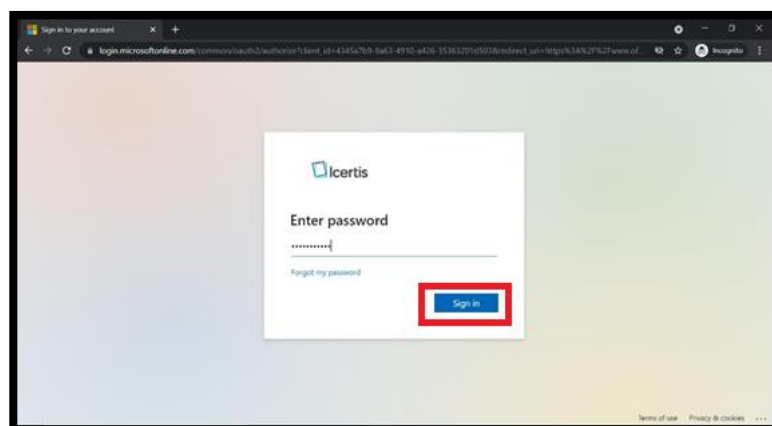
Sign in to your account

login.microsoftonline.com/common/oauth2/authorize?client_id=4345a7b9-9a63-4910-a426-35363201d503&redirect_uri=https%3A%2F%2Fwww.of...

Incognito

Icertis

Enter password

••••••••••••

Forgot my password

Sign in

Terms of use Privacy & cookies ...